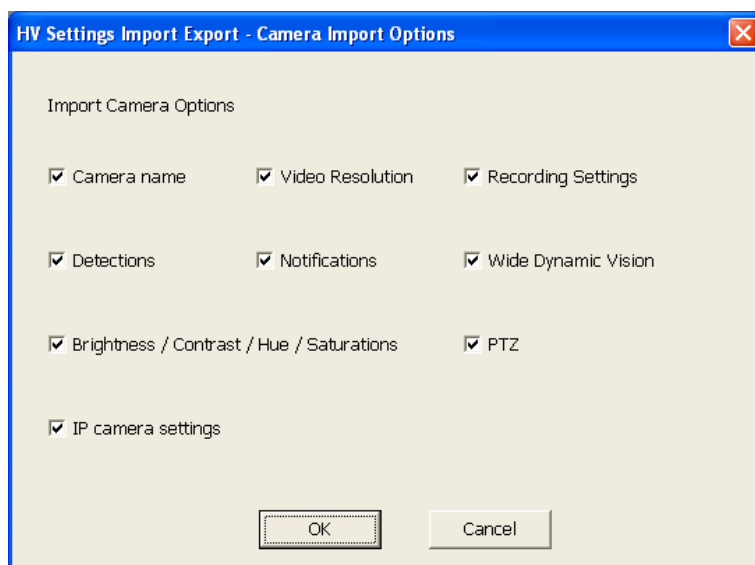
HV Settings Import Export - Camera Import Options

Import Camera Options

☑ Camera name
☑ Video Resolution
☑ Recording Settings

☑ Detections
☑ Notifications
☑ Wide Dynamic Vision

☑ Brightness / Contrast / Hue / Saturations
☑ PTZ

☑ IP camera settings

OK
Cancel